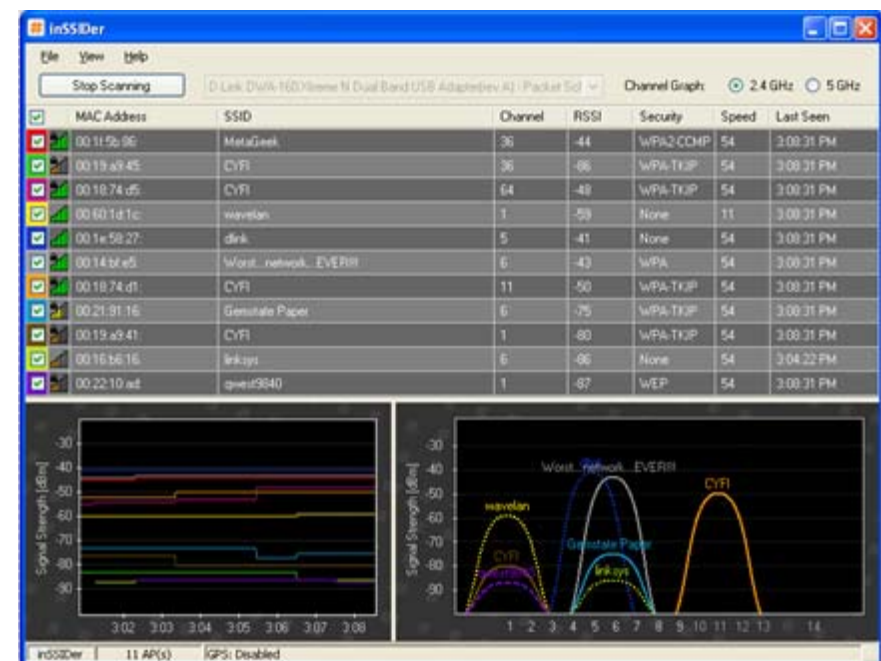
inSSIDer

File View Help

Stop Scanning

D-Link DWA-160 Xtreme N Dual Band USB Adapter(rev.A1) - Packet Sch

Channel Graph: 2.4 GHz 5 GHz

| | MAC Address | SSID | Channel | RSSI | Security | Speed | Last Seen |
|---|---|---|---|---|---|---|---|
| | 00:1f:5b:06: | MetaGeek | 36 | -44 | WPA2-CCMP | 54 | 3:08:31 PM |
| | 00:19:a9:45: | CYFI | 36 | -86 | WPA-TKIP | 54 | 3:08:31 PM |
| | 00:18:74:d5: | CYFI | 64 | -48 | WPA-TKIP | 54 | 3:08:31 PM |
| | 00:60:1d:1c: | wavelan | 1 | -59 | None | 11 | 3:08:31 PM |
| | 00:1e:58:27: | dlink | 5 | -41 | None | 54 | 3:08:31 PM |
| | 00:14:bf:e5: | Worst...network...EVER!!! | 6 | -43 | WPA | 54 | 3:08:31 PM |
| | 00:18:74:d1: | CYFI | 11 | -50 | WPA-TKIP | 54 | 3:08:31 PM |
| | 00:21:91:16: | Genstate Paper | 6 | -75 | WPA-TKIP | 54 | 3:08:31 PM |
| | 00:19:a9:41: | CYFI | 1 | -80 | WPA-TKIP | 54 | 3:08:31 PM |
| | 00:16:b6:16: | linksys | 6 | -86 | None | 54 | 3:04:22 PM |
| | 00:22:10:ad: | qwest9840 | 1 | -87 | WEP | 54 | 3:08:31 PM |

Signal Strength [dBm]
-30 -40 -50 -60 -70 -80 -90
3:02 3:03 3:04 3:05 3:06 3:07 3:08

Signal Strength [dBm]
-30 -40 -50 -60 -70 -80 -90
Worst...network...EVER!!!
CYFI
wavelan
CYFI
Genstate Paper
linksys
1 2 3 4 5 6 7 8 9 10 11 12 13 14

inSSIDer 11 AP(s) GPS: Disabled